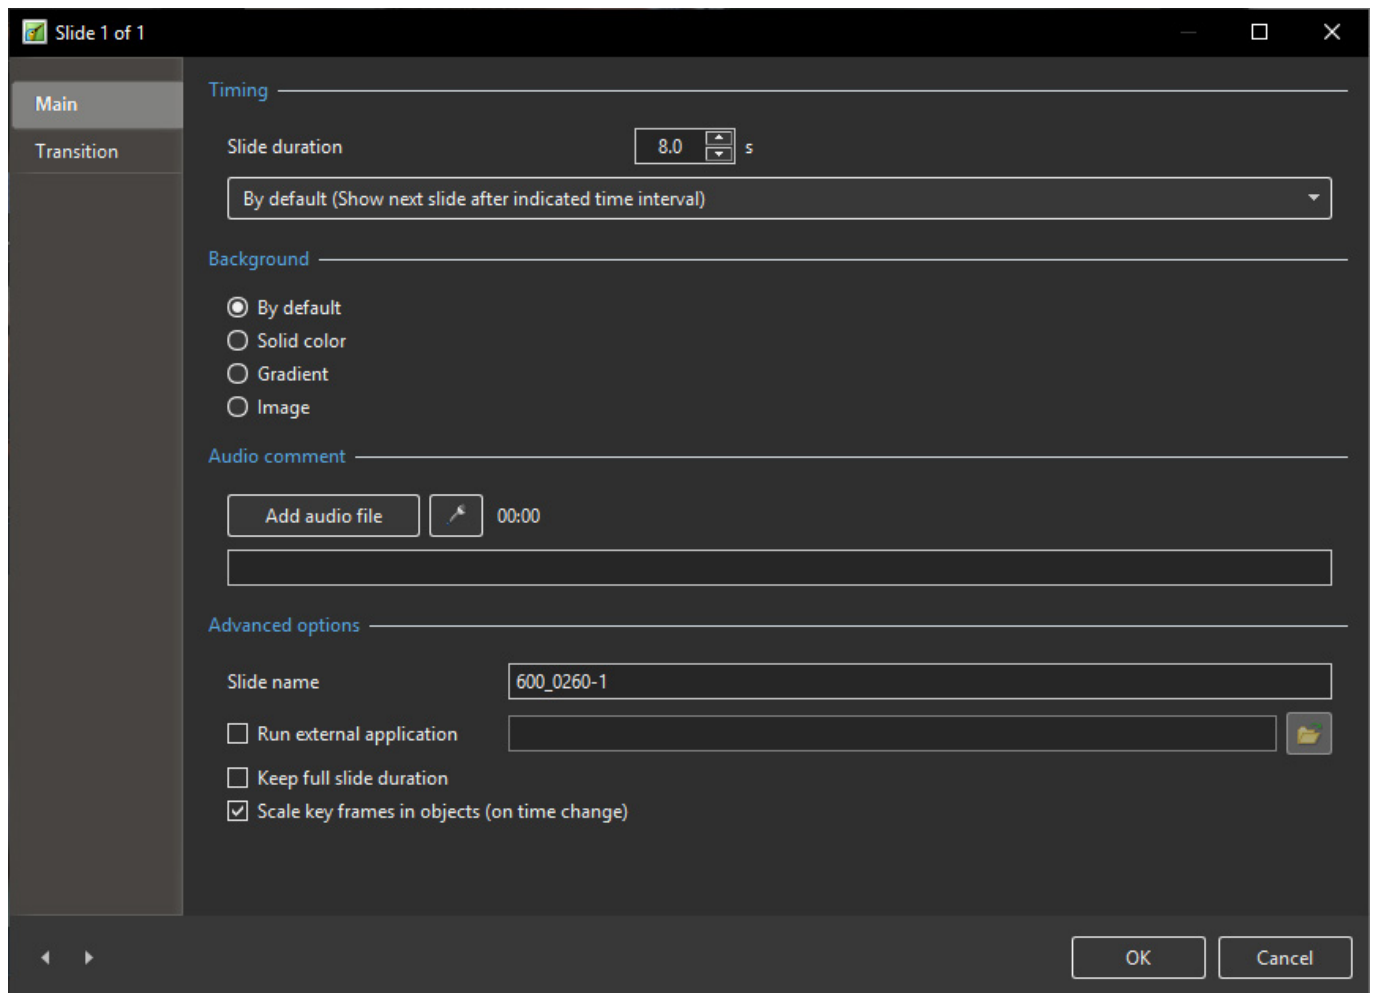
Slide 1 of 1

Main
Transition

Timing

Slide duration 8.0 s

By default (Show next slide after indicated time interval)

Background

By default
Solid color
Gradient
Image

Audio comment

Add audio file 00:00

Advanced options

Slide name 600_0260-1

Run external application

Keep full slide duration

Scale key frames in objects (on time change)

OK
Cancel